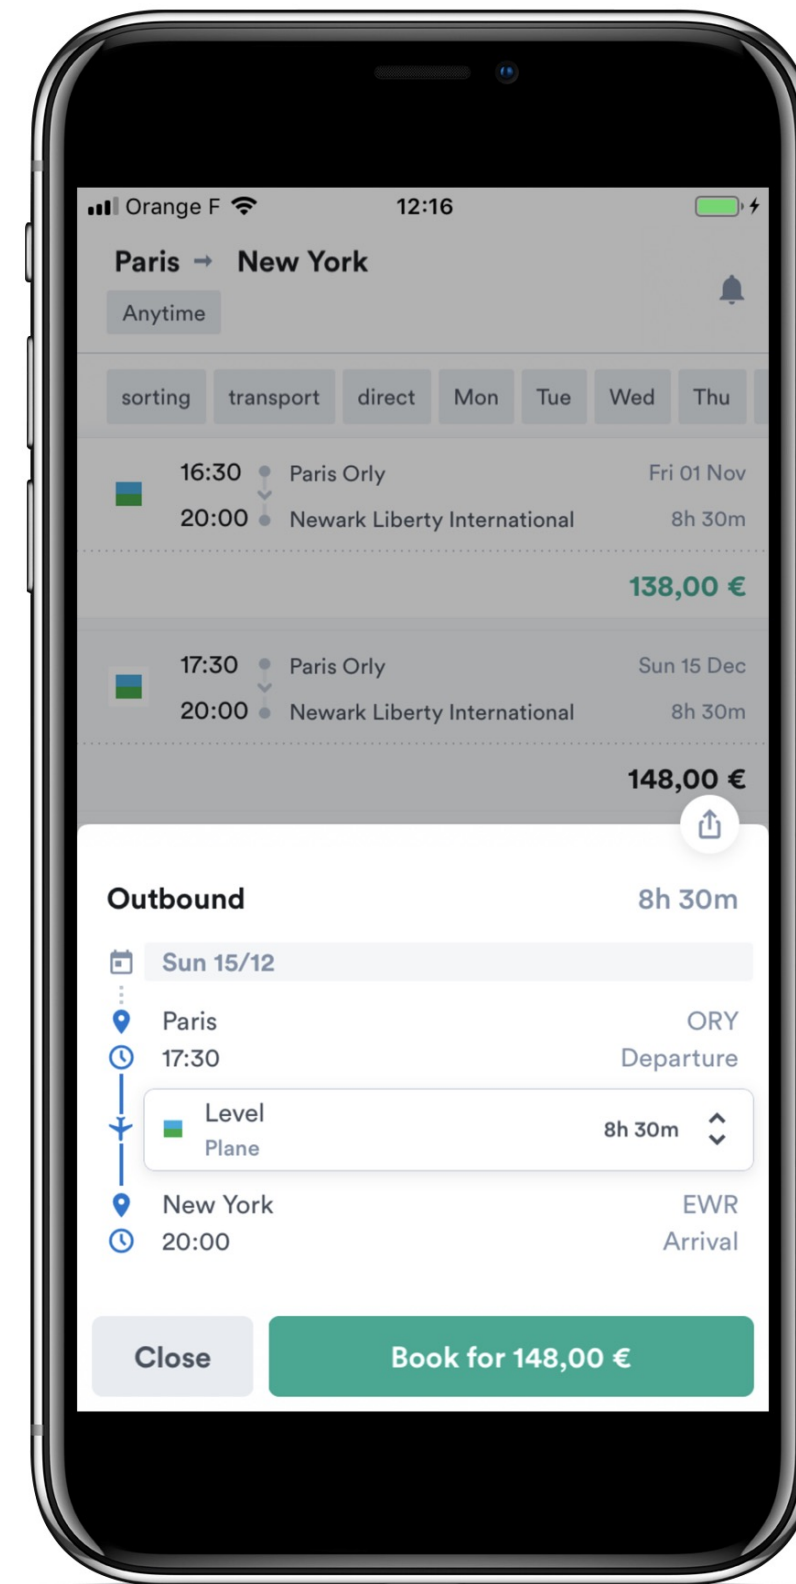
Orange F 12:16

Paris → New York

Anytime

sorting transport direct Mon Tue Wed Thu

16:30 Paris Orly Fri 01 Nov
20:00 Newark Liberty International 8h 30m

138,00 €

17:30 Paris Orly Sun 15 Dec
20:00 Newark Liberty International 8h 30m

148,00 €

Outbound 8h 30m

Sun 15/12

Paris ORY
17:30 Departure

Level
Plane
8h 30m

New York EWR
20:00 Arrival

Close

Book for 148,00 €